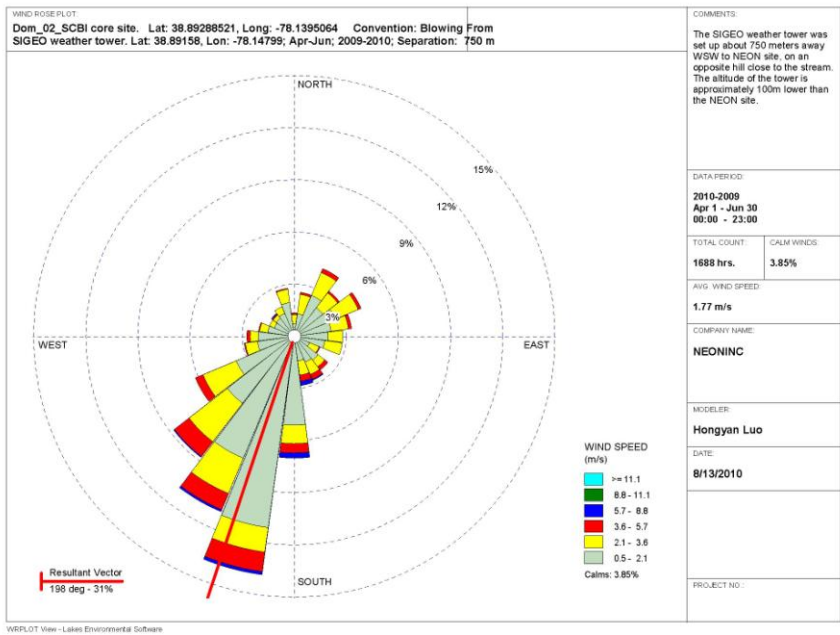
WIND ROSE PLOT:
Dom_02_SCBI core site. Lat: 38.89288521, Long: -78.1395064 Convention: Blowing From
SIGEO weather tower. Lat: 38.89158, Lon: -78.14799; Apr-Jun; 2009-2010; Separation: 750 m

NORTH
15%
12%
9%
6%
3%
WEST
EAST
SOUTH

Resultant Vector
198 deg - 31%

WIND SPEED
(m/s)
>= 11.1
8.8 - 11.1
5.7 - 8.8
3.6 - 5.7
2.1 - 3.6
0.5 - 2.1
Calms: 3.85%

COMMENTS:
The SIGEO weather tower was set up about 750 meters away WSW to NEON site, on an opposite hill close to the stream. The altitude of the tower is approximately 100m lower than the NEON site.

DATA PERIOD:
2010-2009
Apr 1 - Jun 30
00:00 - 23:00

TOTAL COUNT:
1688 hrs.

CALM WINDS:
3.85%

AVG. WIND SPEED:
1.77 m/s

COMPANY NAME:
NEONINC

MODELER:
Hongyan Luo

DATE:
8/13/2010

PROJECT NO.:

WRPLOT View - Lakes Environmental Software